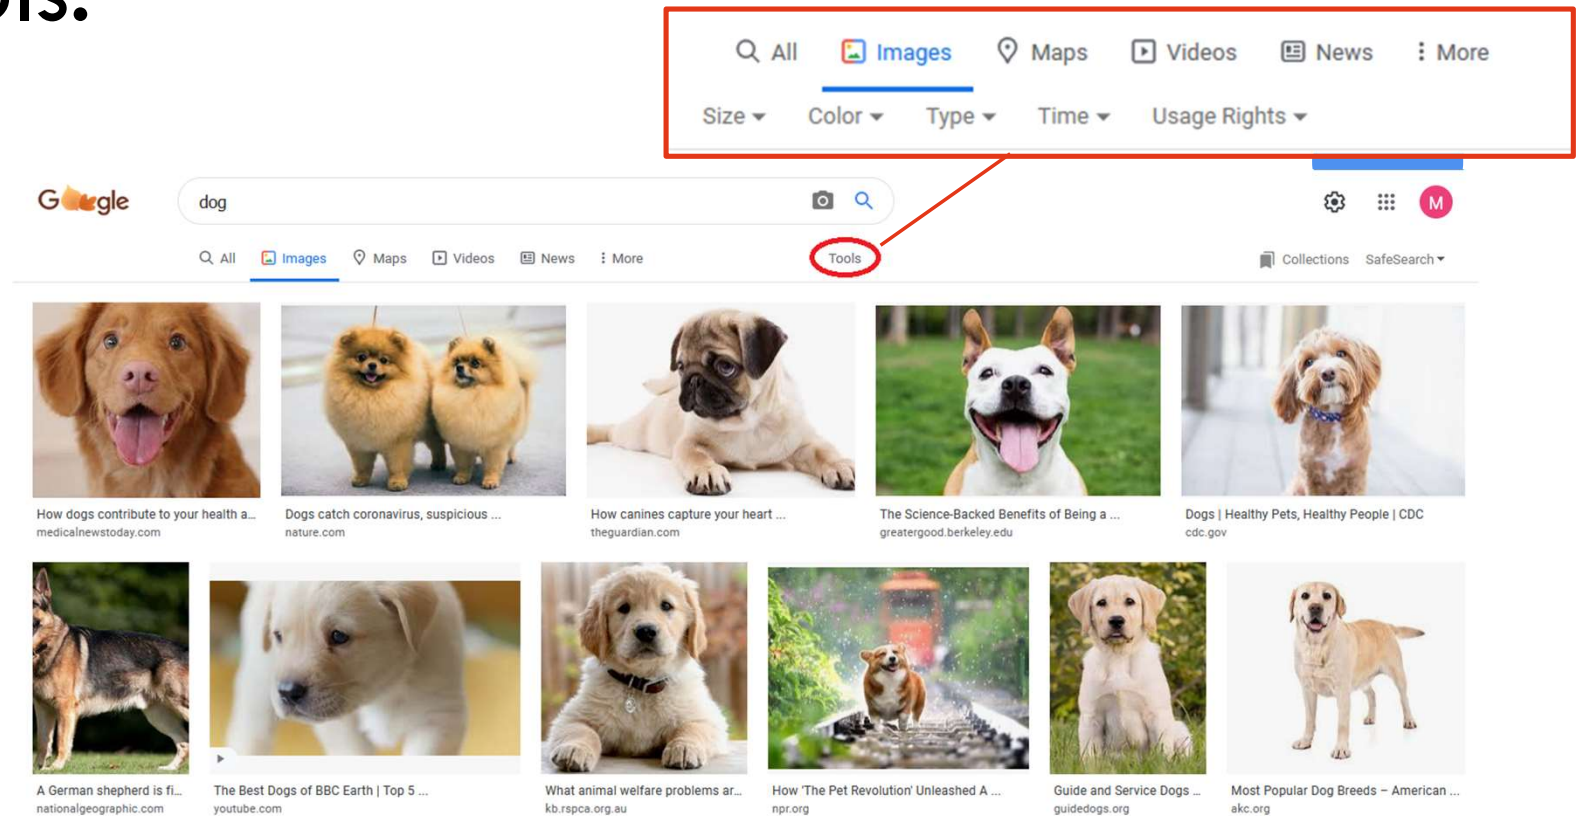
ols.

All Images Maps Videos News More

Size Color Type Time Usage Rights

Google

dog

All Images Maps Videos News More Tools Collections SafeSearch

M

How dogs contribute to your health a...
medicalnewstoday.com

Dogs catch coronavirus, suspicious ...
nature.com

How canines capture your heart ...
theguardian.com

The Science-Backed Benefits of Being a ...
greatergood.berkeley.edu

Dogs | Healthy Pets, Healthy People | CDC
cdc.gov

A German shepherd is fi...
nationalgeographic.com

The Best Dogs of BBC Earth | Top 5 ...
youtube.com

What animal welfare problems ar...
kb.rspca.org.au

How 'The Pet Revolution' Unleashed A ...
npr.org

Guide and Service Dogs ...
guidedogs.org

Most Popular Dog Breeds – American ...
akc.org